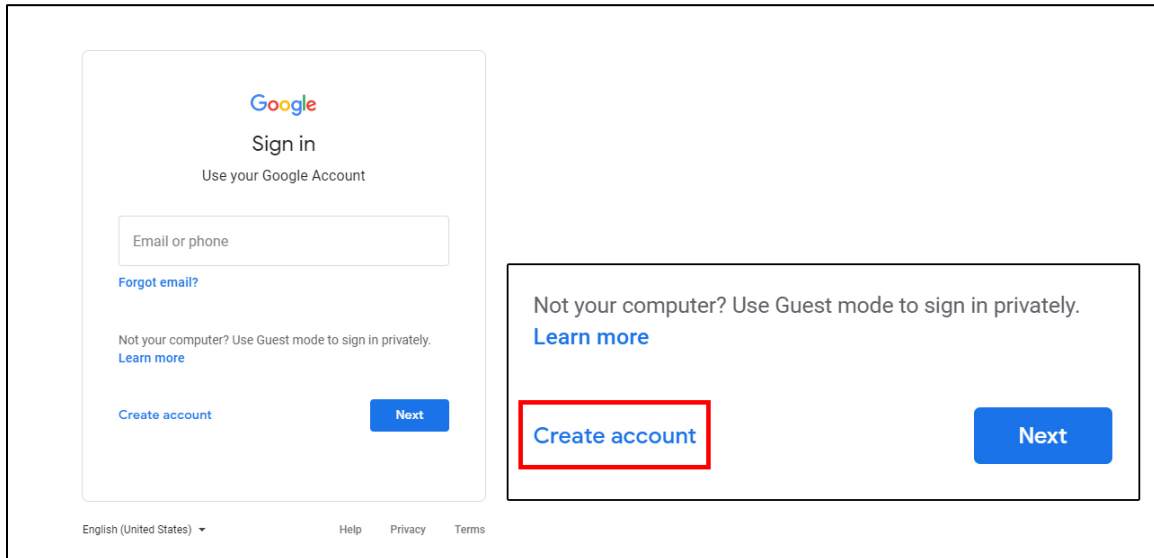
Google

Sign in

Use your Google Account

Email or phone

Forgot email?

Not your computer? Use Guest mode to sign in privately.
Learn more

Create account

Next

English (United States)

Help Privacy Terms

Not your computer? Use Guest mode to sign in privately.
Learn more

Create account

Next